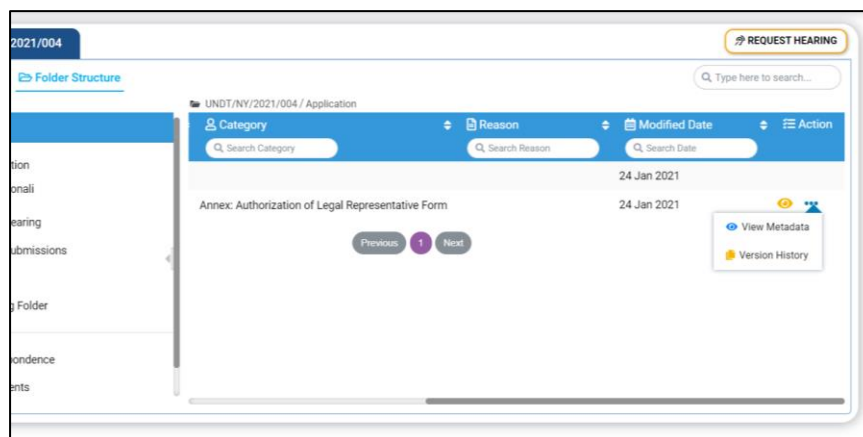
2021/004

REQUEST HEARING

Folder Structure

Type here to search...

UNDT/NY/2021/004 / Application

tion
onali
earing
ubmissions
g Folder
pondence
ents

| Category | Reason | Modified Date | Action |
|---|---|---|---|
| Search Category | Search Reason | Search Date | |
| | | 24 Jan 2021 | |
| Annex: Authorization of Legal Representative Form | | 24 Jan 2021 | |

View Metadata
Version History

Previous 1 Next